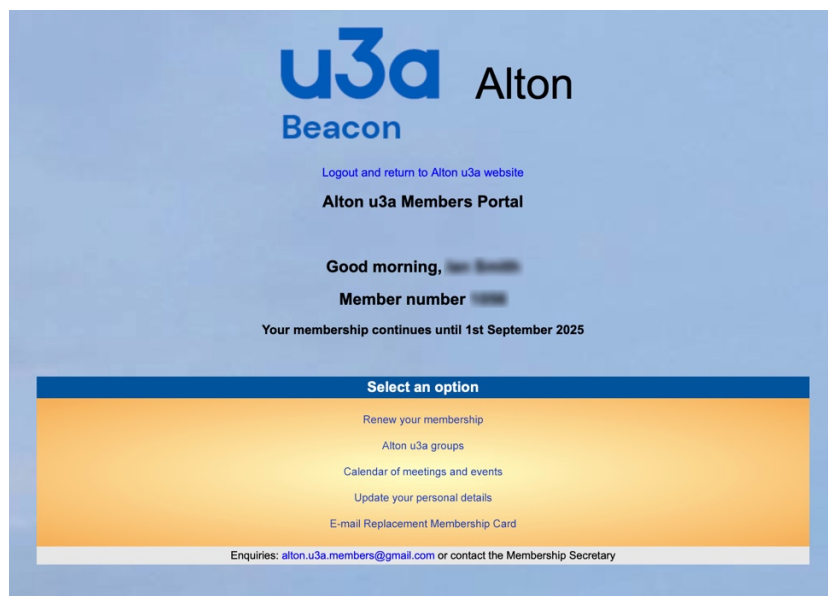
u3a Alton
Beacon

Logout and return to Alton u3a website

Alton u3a Members Portal

Good morning, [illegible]

Member number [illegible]

Your membership continues until 1st September 2025

Select an option

Renew your membership

Alton u3a groups

Calendar of meetings and events

Update your personal details

E-mail Replacement Membership Card

Enquiries: alton.u3a.members@gmail.com or contact the Membership Secretary